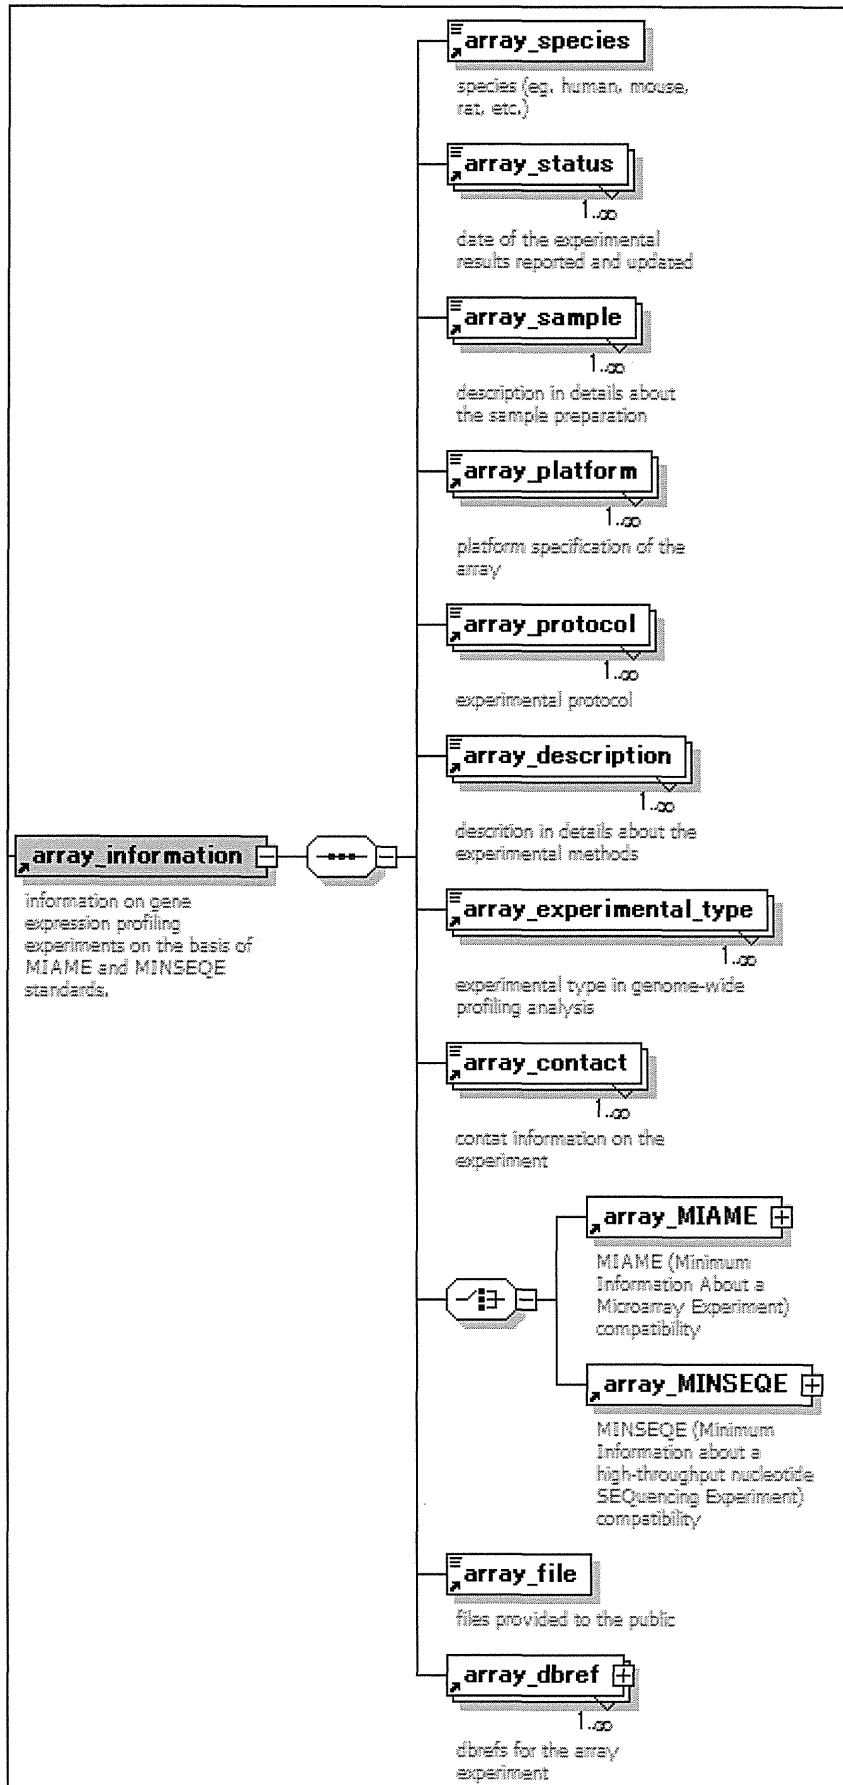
array_information

information on gene expression profiling experiments on the basis of MIAME and MINSEQE standards.

array_species

species (eg. human, mouse, rat, etc.)

array_status

1..∞

date of the experimental results reported and updated

array_sample

1..∞

description in details about the sample preparation

array_platform

1..∞

platform specification of the array

array_protocol

1..∞

experimental protocol

array_description

1..∞

descrition in details about the experimental methods

array_experimental_type

1..∞

experimental type in genome-wide profiling analysis

array_contact

1..∞

contat information on the experiment

array_MIAME

MIAME (Minimum Information About a Microarray Experiment) compatibility

array_MINSEQE

MINSEQE (Minimum Information about a high-throughput nucleotide SEQuencing Experiment) compatibility

array_file

files provided to the public

array_dbref

1..∞

dbrefs for the array experiment